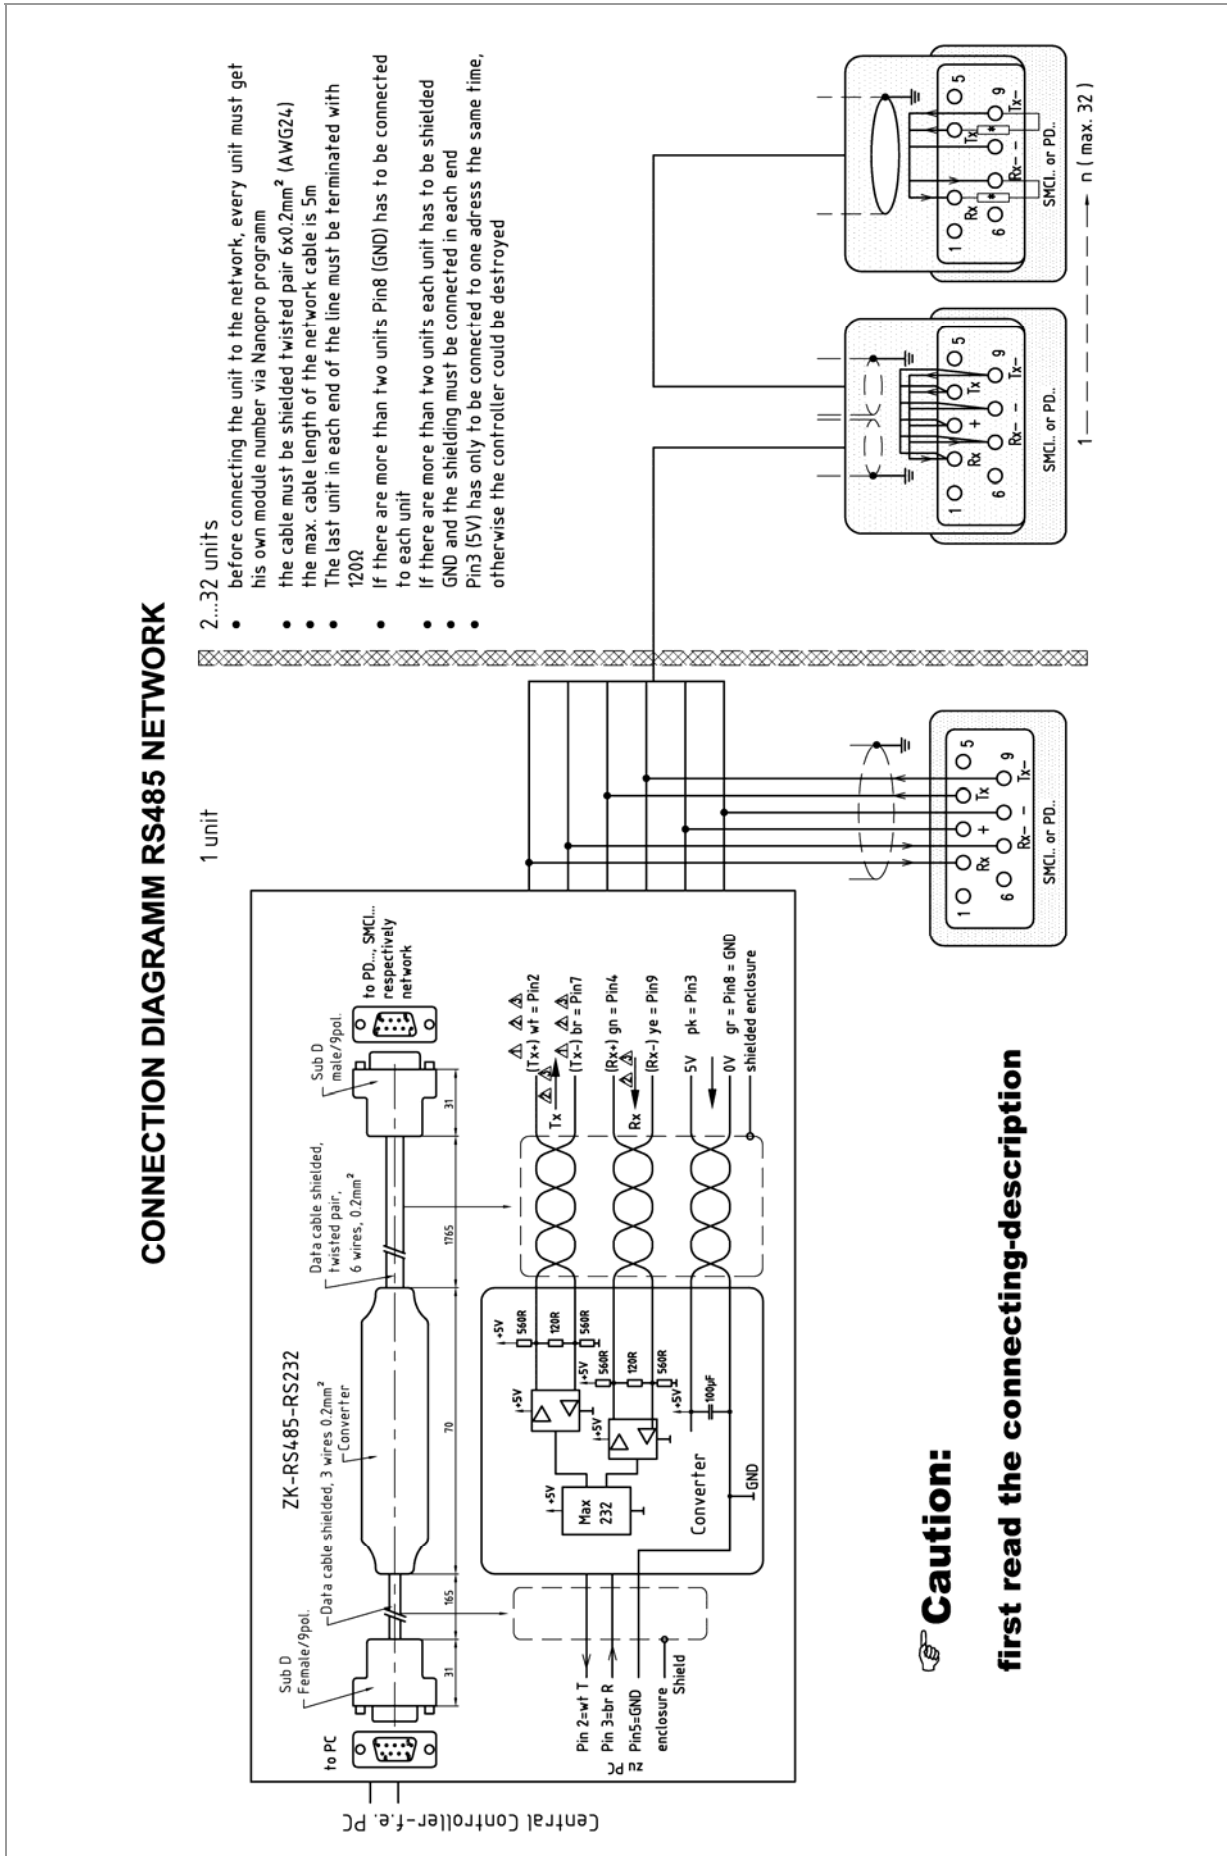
CONNECTION DIAGRAMM RS485 NETWORK

1 unit

2...32 units
• before connecting the unit to the network, every unit must get his own module number via Nanopro programm
• the cable must be shielded twisted pair 6x0.2mm² (AWG24)
• the max. cable length of the network cable is 5m
• The last unit in each end of the line must be terminated with 120Ω
• If there are more than two units Pin8 (GND) has to be connected to each unit
• If there are more than two units each unit has to be shielded
• GND and the shielding must be connected in each end
• Pin3 (5V) has only to be connected to one adress the same time, otherwise the controller could be destroyed

ZK-RS485-RS232

Sub D Female/9pol.
to PC
Data cable shielded, 3 wires 0.2mm²
Converter
Data cable shielded, twisted pair, 6 wires, 0.2mm²
Sub D male/9pol.
to PD..., SMCI... respectively network

31 165 70 1765 31

+5V 560R 120R 560R
+5V 560R 120R 560R
+5V
+5V
+5V
+5V 100µF
Max 232
Converter
GND

Pin 2=wt T
Pin 3=br R
Pin5=GND
enclosure
Shield
zu PC

Tx (Tx+) wt = Pin2
(Tx-) br = Pin7
Rx (Rx+) gn = Pin4
(Rx-) ye = Pin9
5V pk = Pin3
0V gr = Pin8 = GND
shielded enclosure

Central Controller-f.e. PC

1 5 6 9 Rx + Tx Rx- - Tx-
SMCI.. or PD..

1 5 6 9 Rx + Tx Rx- - Tx-
SMCI.. or PD..

1 5 6 9 Rx * Tx Rx- * Tx-
SMCI.. or PD..

1 — n ( max. 32 )

Caution:
first read the connecting-description